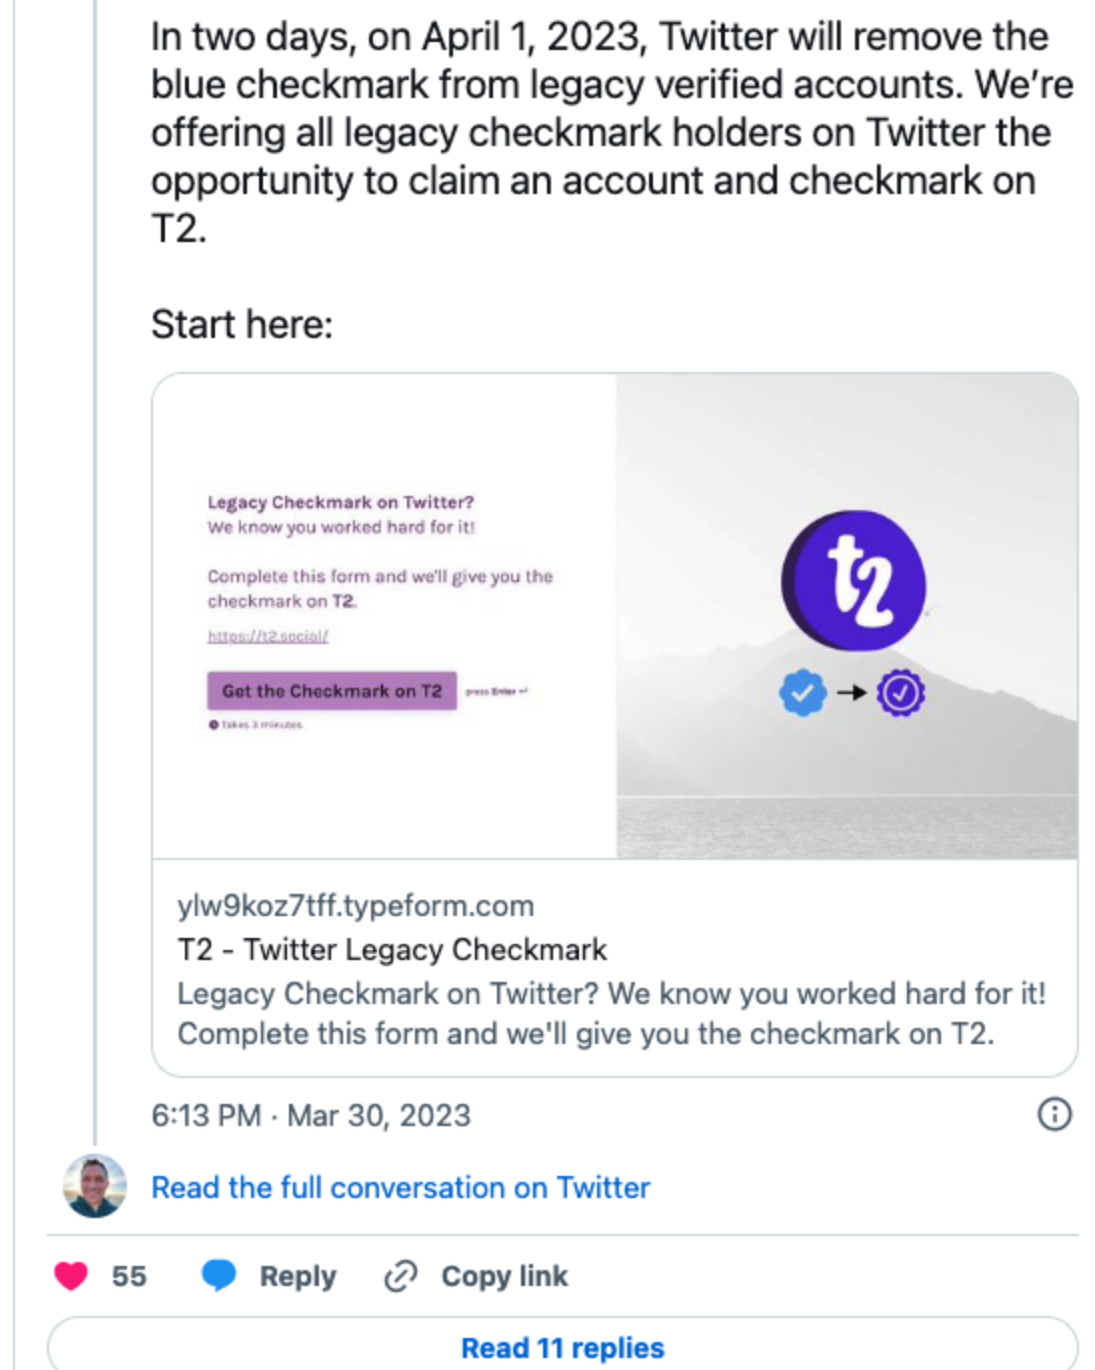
In two days, on April 1, 2023, Twitter will remove the blue checkmark from legacy verified accounts. We're offering all legacy checkmark holders on Twitter the opportunity to claim an account and checkmark on T2.

Start here:

Legacy Checkmark on Twitter?
We know you worked hard for it!

Complete this form and we'll give you the checkmark on T2.

https://t2.social/

Get the Checkmark on T2

press Enter ↵

Takes 3 minutes

t2

ylw9koz7tff.typeform.com
T2 - Twitter Legacy Checkmark
Legacy Checkmark on Twitter? We know you worked hard for it! Complete this form and we'll give you the checkmark on T2.

6:13 PM · Mar 30, 2023

Read the full conversation on Twitter

55 Reply Copy link

Read 11 replies